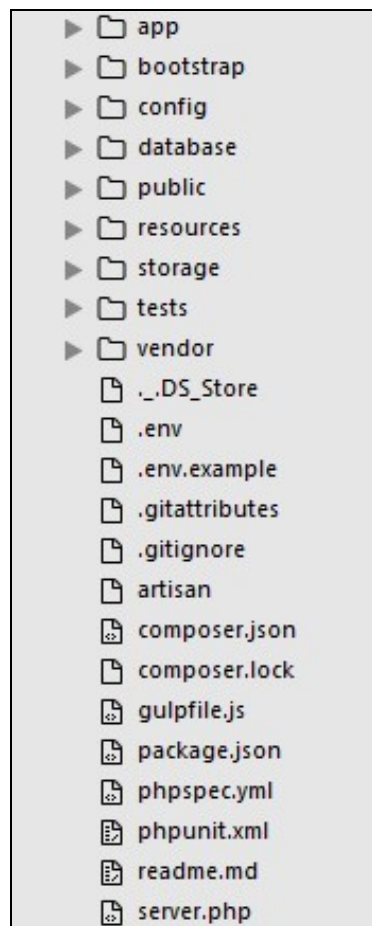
app
bootstrap
config
database
public
resources
storage
tests
vendor
._.DS_Store
.env
.env.example
.gitattributes
.gitignore
artisan
composer.json
composer.lock
gulpfile.js
package.json
phpspec.yml
phpunit.xml
readme.md
server.php